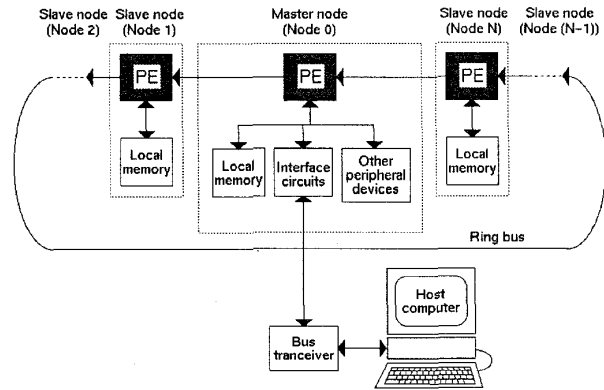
Slave node (Node 2)

Slave node (Node 1)

Master node (Node 0)

Slave node (Node N)

Slave node (Node (N−1))

PE

PE

PE

Local memory

Local memory

Interface circuits

Other peripheral devices

Local memory

Ring bus

Host computer

Bus tranceiver